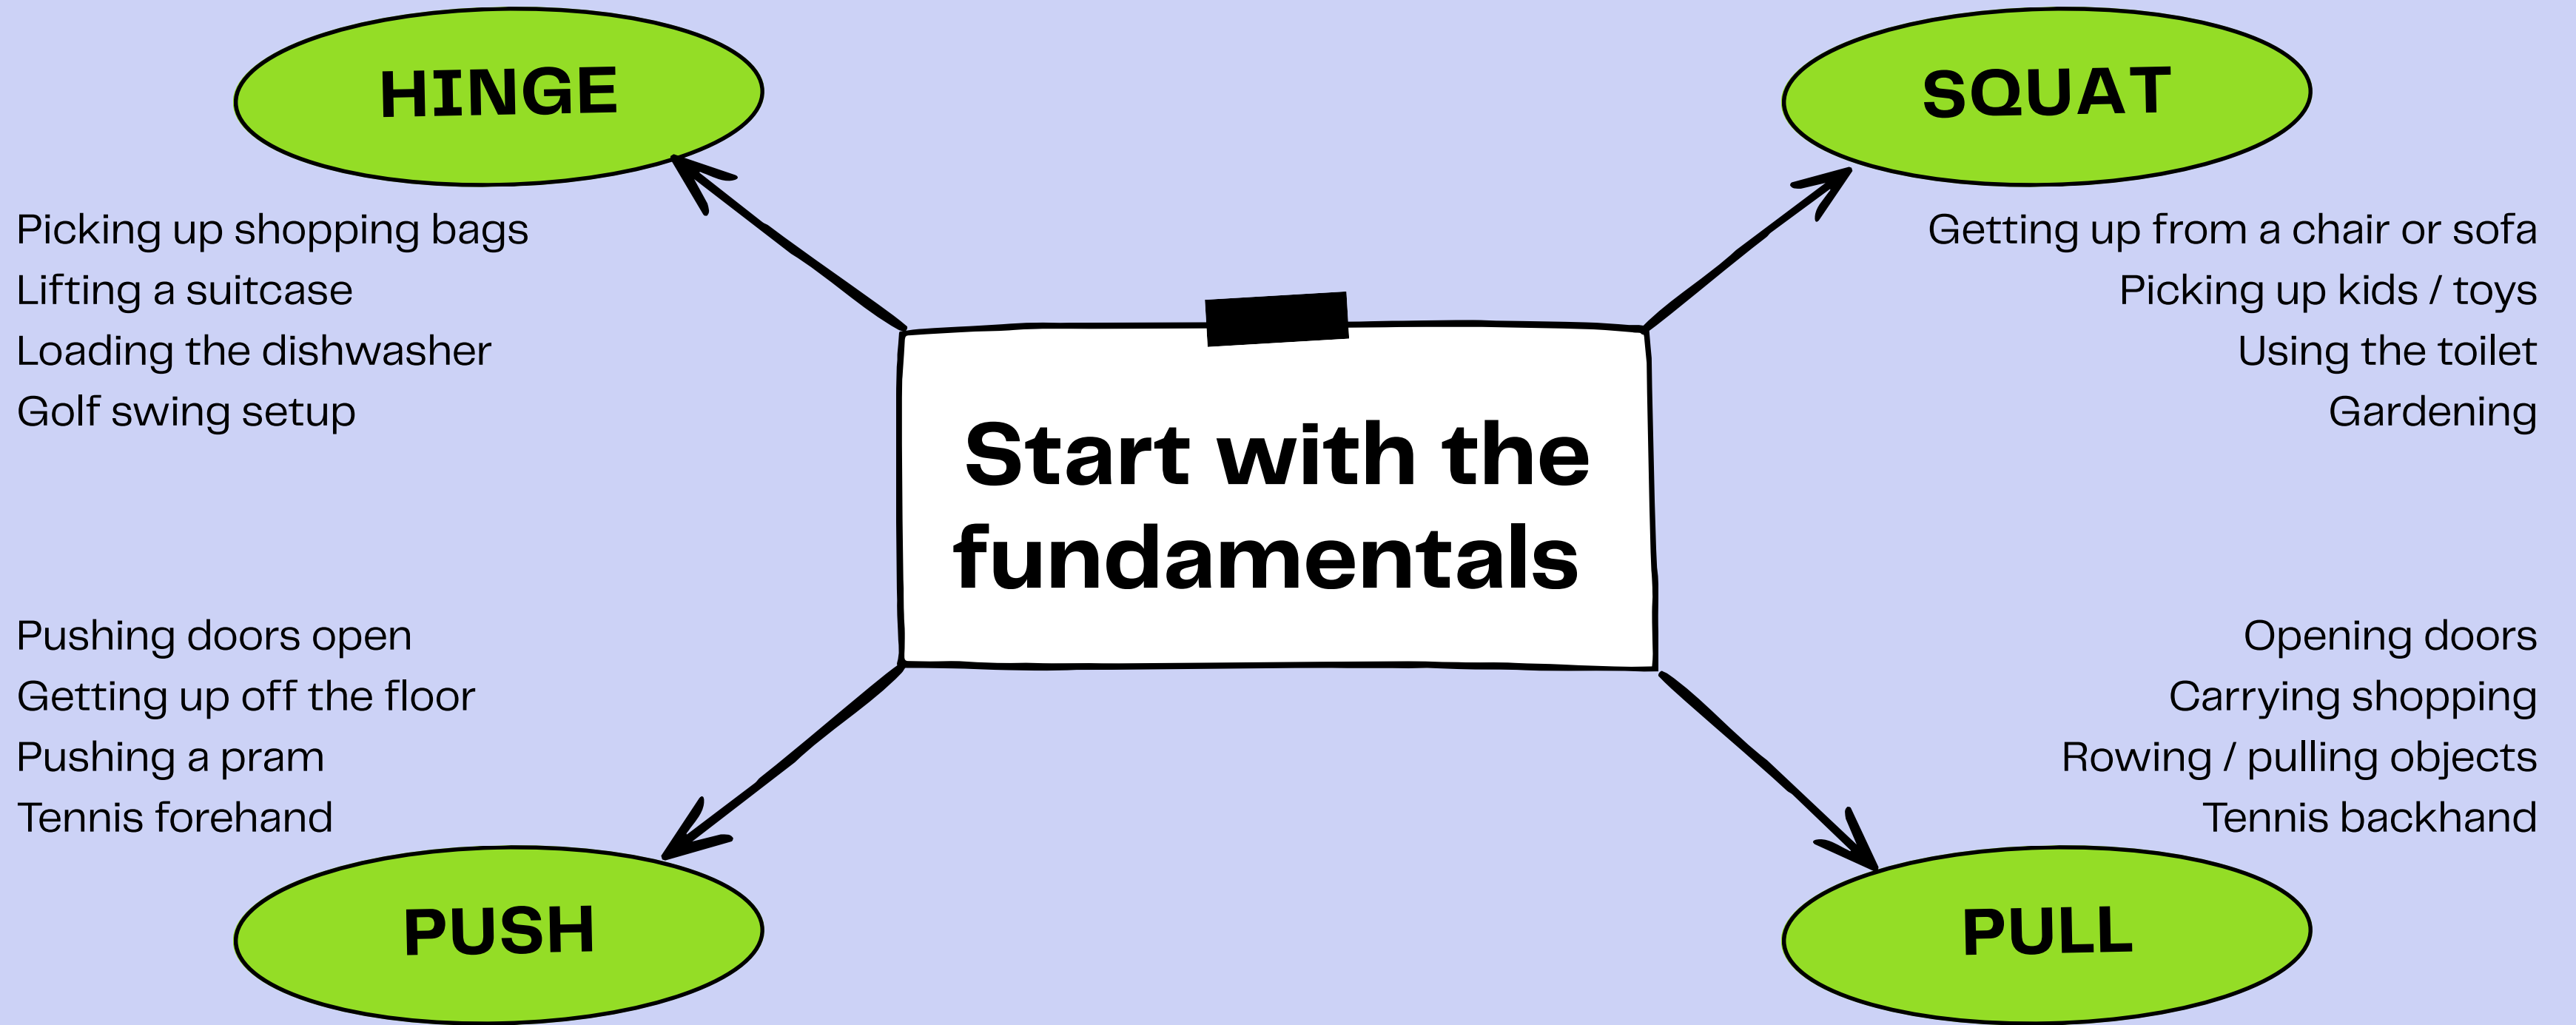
HINGE

SQUAT

Picking up shopping bags
Lifting a suitcase
Loading the dishwasher
Golf swing setup

Getting up from a chair or sofa
Picking up kids / toys
Using the toilet
Gardening

Start with the fundamentals

Pushing doors open
Getting up off the floor
Pushing a pram
Tennis forehand

Opening doors
Carrying shopping
Rowing / pulling objects
Tennis backhand

PUSH

PULL